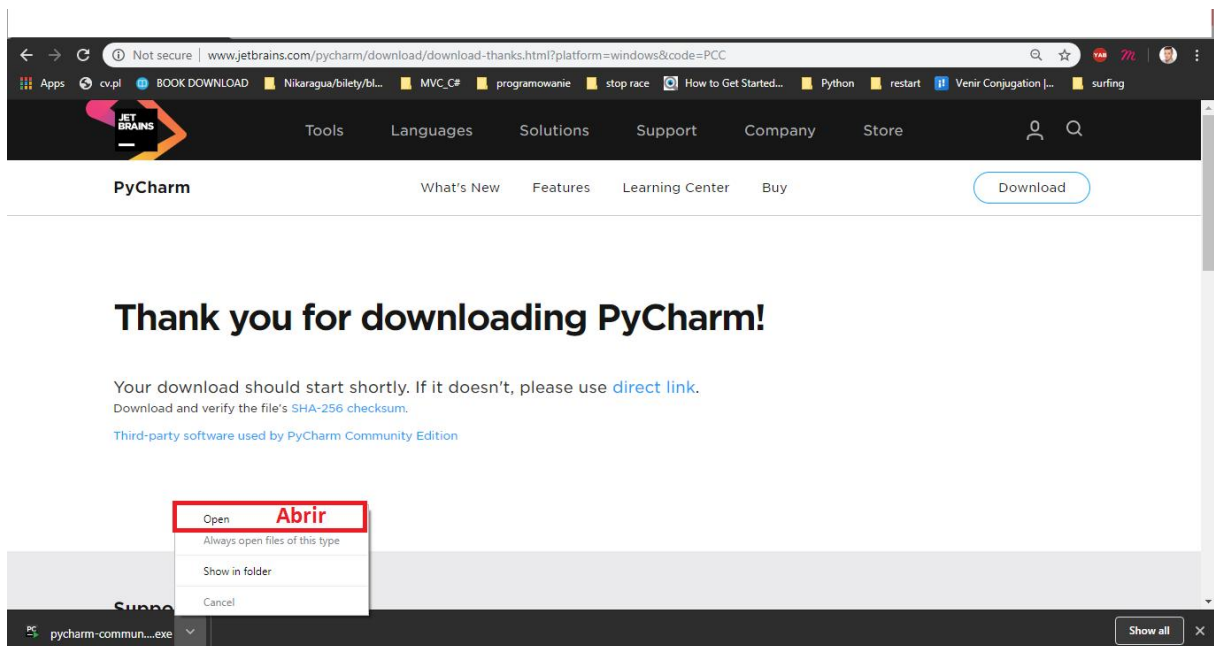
Not secure | www.jetbrains.com/pycharm/download/download-thanks.html?platform=windows&code=PCC

Apps cv.pl BOOK DOWNLOAD Nikaragua/bilety/bl... MVC_C# programowanie stop race How to Get Started... Python restart Venir Conjugation |... surfing

JET BRAINS

Tools Languages Solutions Support Company Store

PyCharm What's New Features Learning Center Buy Download

Thank you for downloading PyCharm!

Your download should start shortly. If it doesn't, please use direct link.
Download and verify the file's SHA-256 checksum.

Third-party software used by PyCharm Community Edition

Open Abrir
Always open files of this type
Show in folder
Cancel

Suppo

pycharm-commun....exe

Show all